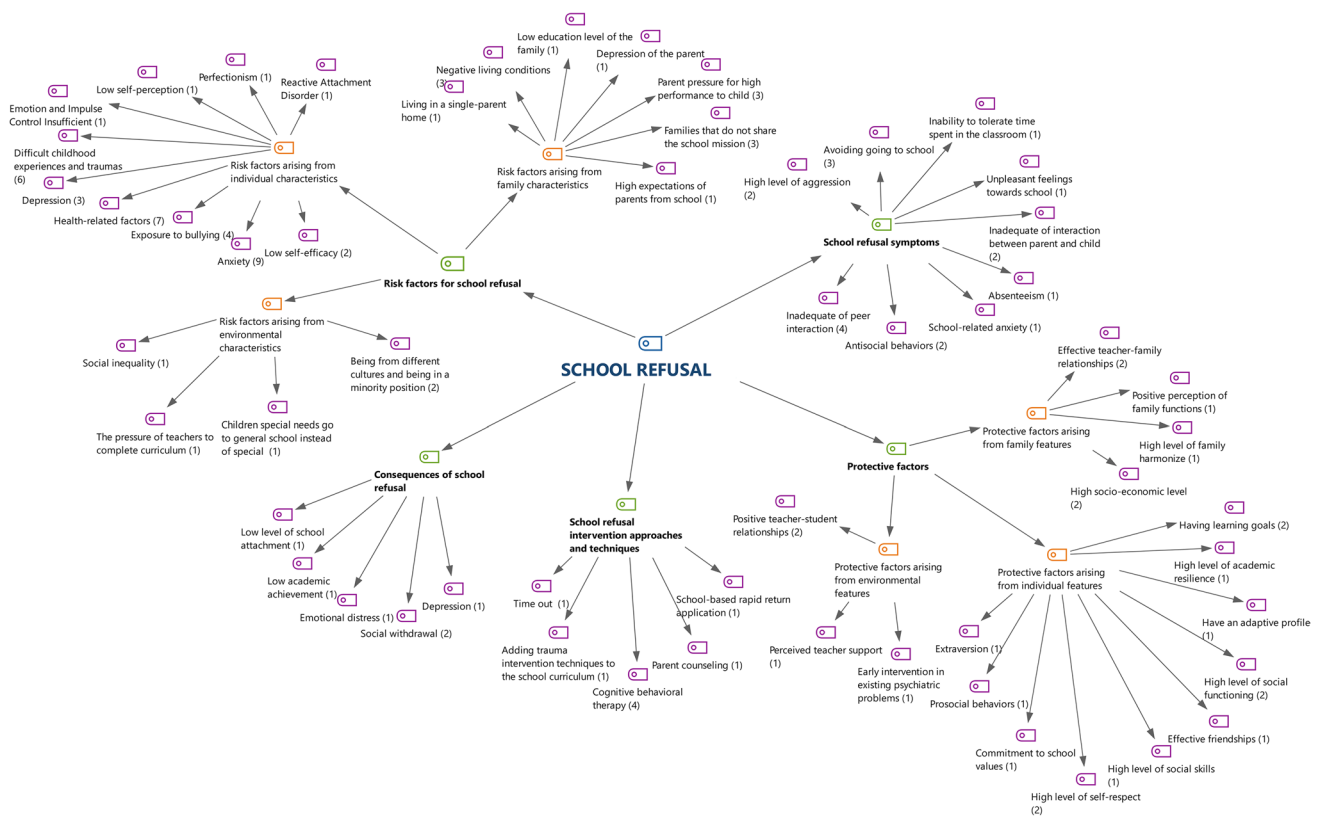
SCHOOL REFUSAL

Risk factors for school refusal

Risk factors arising from individual characteristics

Emotion and Impulse Control Insufficient (1)

Low self-perception (1)

Perfectionism (1)

Reactive Attachment Disorder (1)

Difficult childhood experiences and traumas (6)

Depression (3)

Health-related factors (7)

Exposure to bullying (4)

Anxiety (9)

Low self-efficacy (2)

Risk factors arising from family characteristics

Negative living conditions (3)

Low education level of the family (1)

Depression of the parent (1)

Living in a single-parent home (1)

Parent pressure for high performance to child (3)

Families that do not share the school mission (3)

High expectations of parents from school (1)

Risk factors arising from environmental characteristics

Social inequality (1)

Being from different cultures and being in a minority position (2)

The pressure of teachers to complete curriculum (1)

Children special needs go to general school instead of special (1)

School refusal symptoms

Avoiding going to school (3)

Inability to tolerate time spent in the classroom (1)

High level of aggression (2)

Unpleasant feelings towards school (1)

Inadequate of interaction between parent and child (2)

Absenteeism (1)

Inadequate of peer interaction (4)

Antisocial behaviors (2)

School-related anxiety (1)

Consequences of school refusal

Low level of school attachment (1)

Low academic achievement (1)

Emotional distress (1)

Depression (1)

Social withdrawal (2)

School refusal intervention approaches and techniques

Time out (1)

School-based rapid return application (1)

Adding trauma intervention techniques to the school curriculum (1)

Parent counseling (1)

Cognitive behavioral therapy (4)

Protective factors

Protective factors arising from family features

Effective teacher-family relationships (2)

Positive perception of family functions (1)

High level of family harmonize (1)

High socio-economic level (2)

Protective factors arising from environmental features

Positive teacher-student relationships (2)

Perceived teacher support (1)

Early intervention in existing psychiatric problems (1)

Protective factors arising from individual features

Having learning goals (2)

High level of academic resilience (1)

Have an adaptive profile (1)

High level of social functioning (2)

Effective friendships (1)

High level of social skills (1)

High level of self-respect (2)

Commitment to school values (1)

Prosocial behaviors (1)

Extraversion (1)